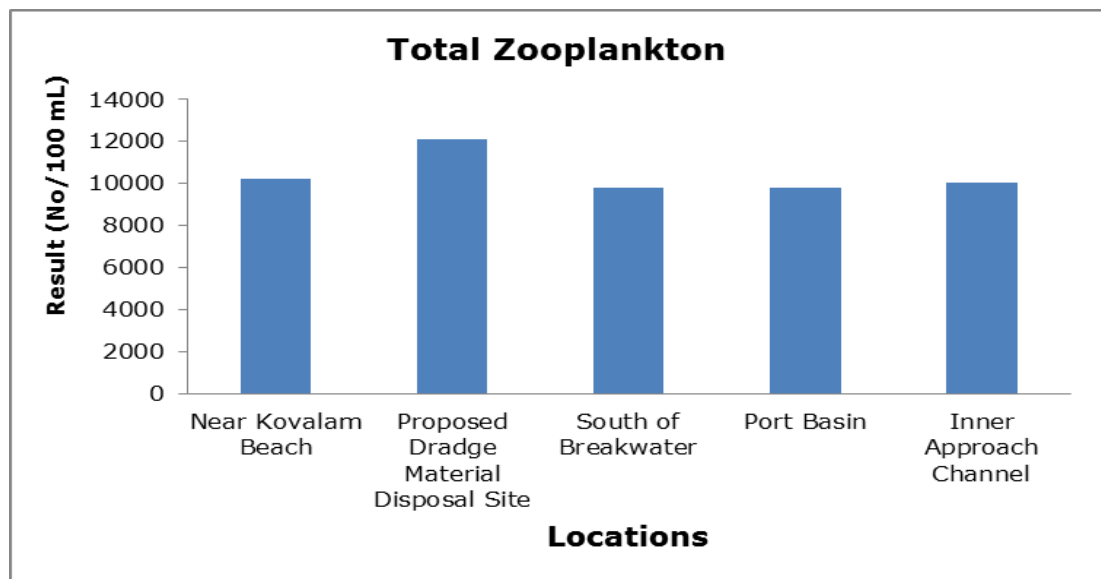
Total Zooplankton

Result (No/100 mL)

14000
12000
10000
8000
6000
4000
2000
0

Near Kovalam Beach
Proposed Dradge Material Disposal Site
South of Breakwater
Port Basin
Inner Approach Channel

Locations